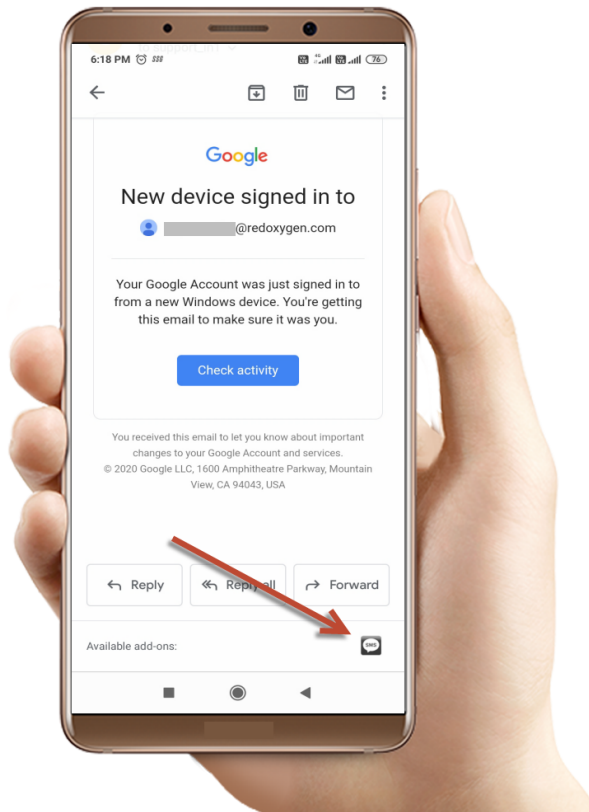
6:18 PM

Google

New device signed in to

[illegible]@redoxygen.com

Your Google Account was just signed in to from a new Windows device. You're getting this email to make sure it was you.

Check activity

You received this email to let you know about important changes to your Google Account and services.
© 2020 Google LLC, 1600 Amphitheatre Parkway, Mountain View, CA 94043, USA

Reply

Reply all

Forward

Available add-ons:

SMS